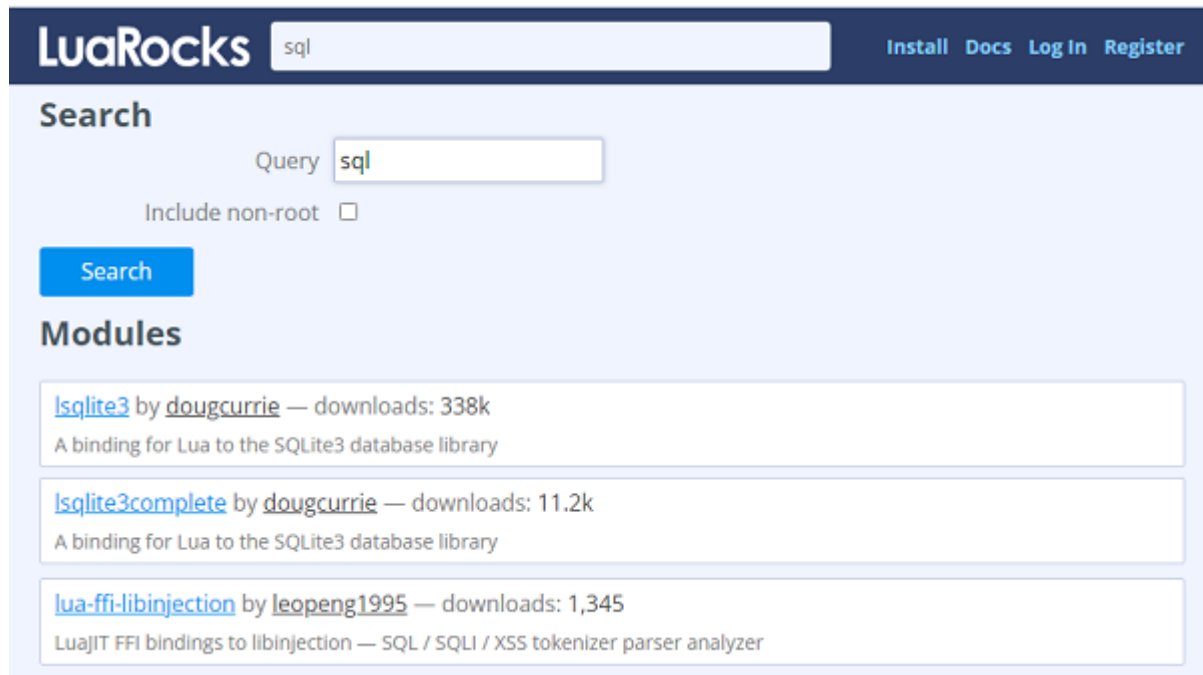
LuaRocks sql Install Docs Log In Register

Search

Query sql

Include non-root

Search

Modules

lsqlite3 by dougcurrie — downloads: 338k

A binding for Lua to the SQLite3 database library

lsqlite3complete by dougcurrie — downloads: 11.2k

A binding for Lua to the SQLite3 database library

lua-ffi-libinjection by leopeng1995 — downloads: 1,345

LuaJIT FFI bindings to libinjection — SQL / SQLI / XSS tokenizer parser analyzer